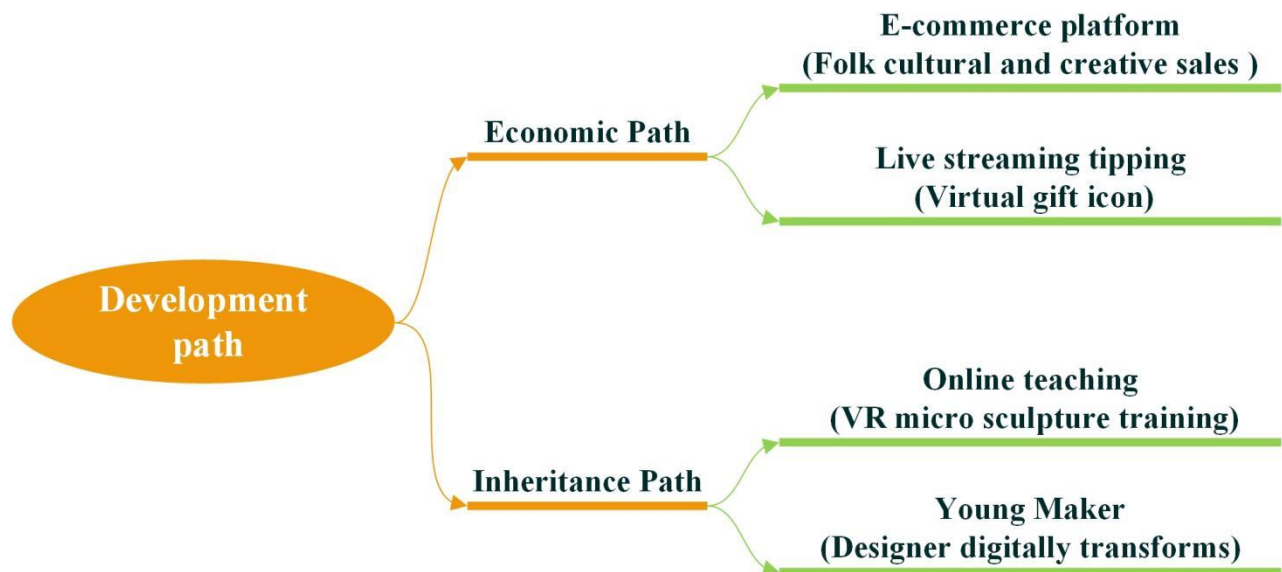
Development path

Economic Path

E-commerce platform
(Folk cultural and creative sales )

Live streaming tipping
(Virtual gift icon)

Inheritance Path

Online teaching
(VR micro sculpture training)

Young Maker
(Designer digitally transforms)